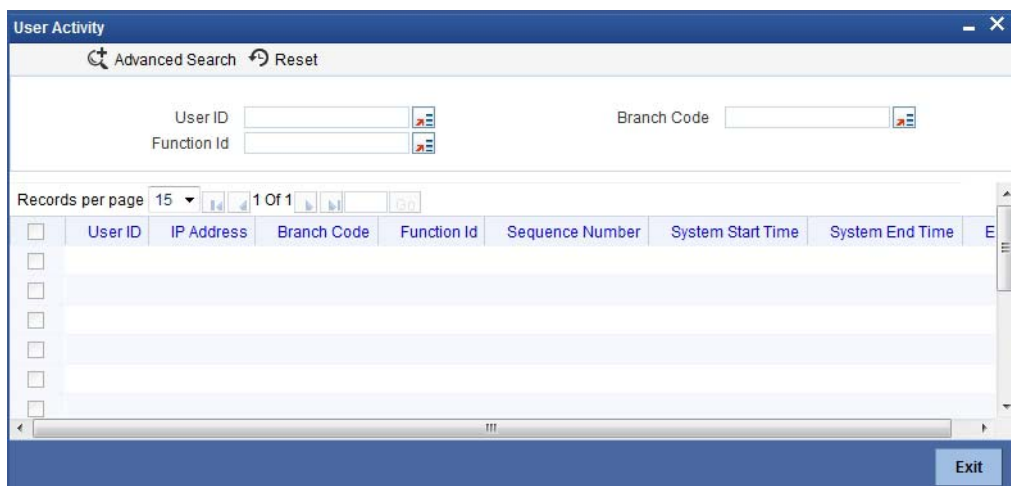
User Activity

Advanced Search Reset

User ID

Branch Code

Function Id

Records per page 15 1 Of 1 Go

| | User ID | IP Address | Branch Code | Function Id | Sequence Number | System Start Time | System End Time | E |
|---|---|---|---|---|---|---|---|---|
| | | | | | | | | |
| | | | | | | | | |
| | | | | | | | | |
| | | | | | | | | |
| | | | | | | | | |
| | | | | | | | | |

Exit